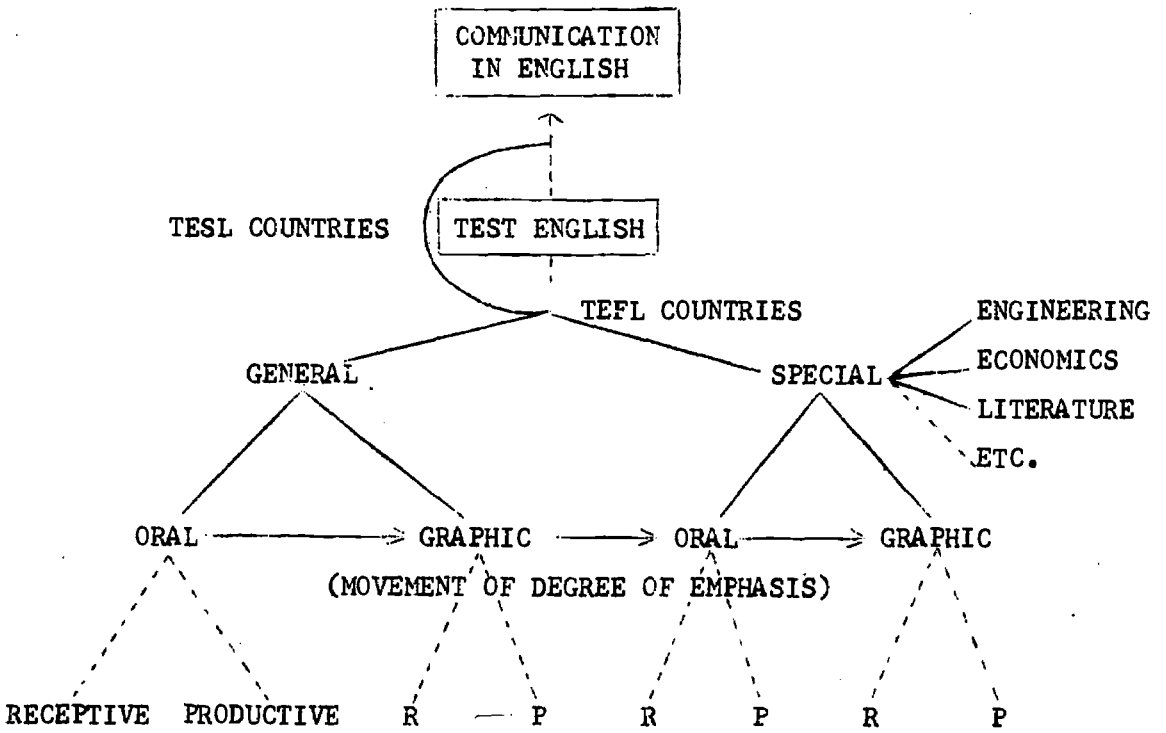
COMMUNICATION IN ENGLISH

TESL COUNTRIES

TEST ENGLISH

TEFL COUNTRIES

ENGINEERING
ECONOMICS
LITERATURE
ETC.

GENERAL

SPECIAL

ORAL → GRAPHIC → ORAL → GRAPHIC

(MOVEMENT OF DEGREE OF EMPHASIS)

RECEPTIVE PRODUCTIVE R — P R P R P